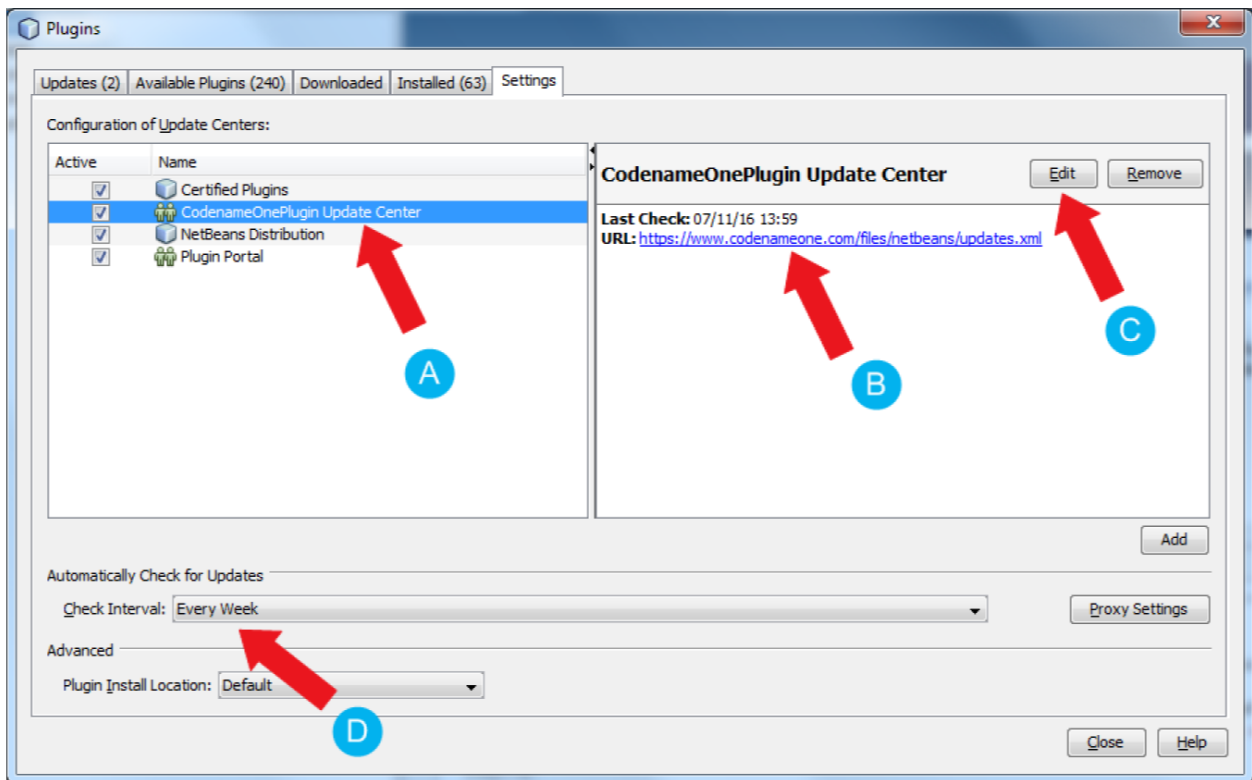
Plugins

Updates (2) | Available Plugins (240) | Downloaded | Installed (63) | Settings

Configuration of Update Centers:

| Active | Name |
|---|---|
| ☑ | Certified Plugins |
| ☑ | CodenameOnePlugin Update Center |
| ☑ | NetBeans Distribution |
| ☑ | Plugin Portal |

CodenameOnePlugin Update Center

Edit

Remove

Last Check: 07/11/16 13:59
URL: https://www.codenameone.com/files/netbeans/updates.xml

A

B

C

Add

Automatically Check for Updates

Check Interval: Every Week

Proxy Settings

Advanced

Plugin Install Location: Default

D

Close

Help